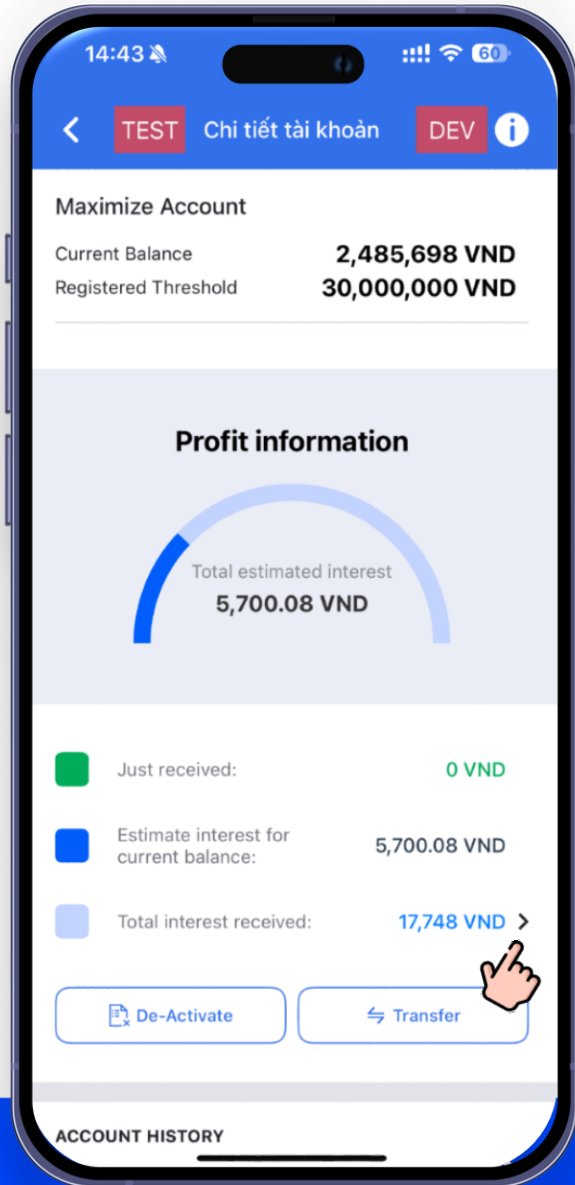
14:43

60

TEST Chi tiết tài khoản DEV

Maximize Account

Current Balance 2,485,698 VND

Registered Threshold 30,000,000 VND

Profit information

Total estimated interest
5,700.08 VND

Just received: 0 VND

Estimate interest for current balance: 5,700.08 VND

Total interest received: 17,748 VND

De-Activate

Transfer

ACCOUNT HISTORY